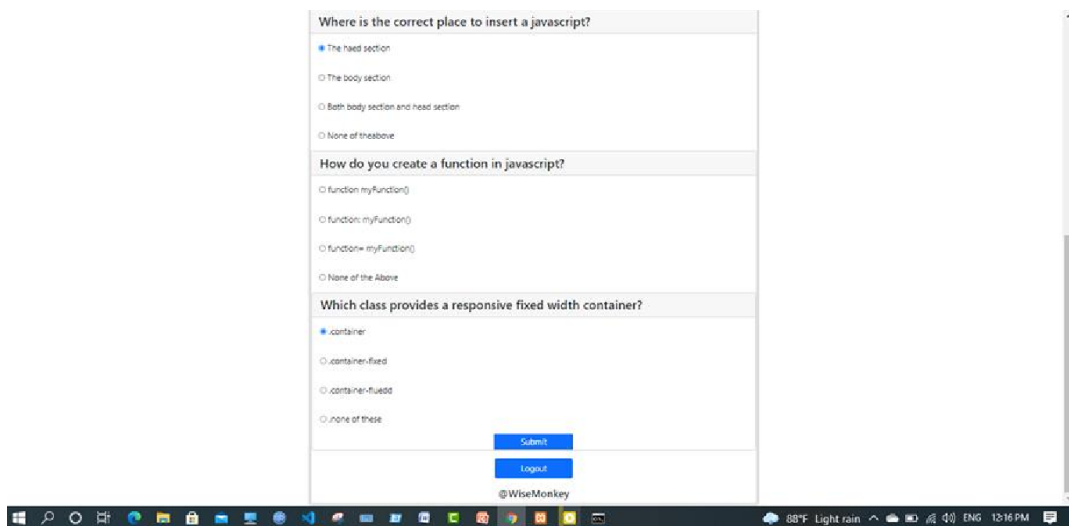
Where is the correct place to insert a javascript?

The haed section

The body section

Bath body section and head section

None of theabove

How do you create a function in javascript?

function myFunction()

function: myFunction()

function= myFunction()

None of the Above

Which class provides a responsive fixed width container?

.container

.container-fixed

.container-fluedd

.none of these

Submit

Logout

@WiseMonkey

88°F Light rain ENG 12:16 PM